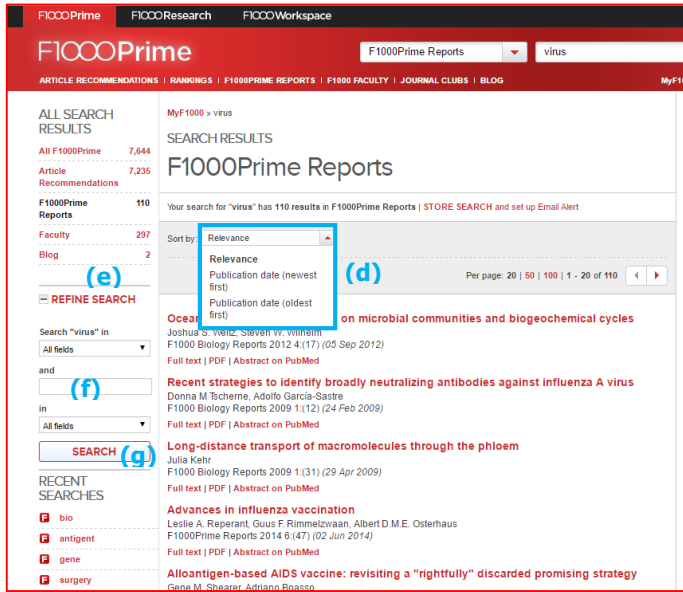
F1000Prime F1000Research F1000Workspace

F1000Prime

F1000Prime Reports virus

ARTICLE RECOMMENDATIONS | RANKINGS | F1000PRIME REPORTS | F1000 FACULTY | JOURNAL CLUBS | BLOG MyF1

ALL SEARCH RESULTS

| | |
|---|---|
| All F1000Prime | 7,644 |
| Article Recommendations | 7,235 |
| F1000Prime Reports | 110 |
| Faculty | 297 |
| Blog | 2 |

(e)

REFINE SEARCH

Search "virus" in

All fields

and

(f)

in

All fields

SEARCH (g)

RECENT SEARCHES

bio

antigent

gene

surgery

MyF1000 » virus

SEARCH RESULTS

F1000Prime Reports

Your search for "virus" has 110 results in F1000Prime Reports | STORE SEARCH and set up Email Alert

Sort by: Relevance

Relevance
Publication date (newest first)
Publication date (oldest first)

(d)

Per page: 20 | 50 | 100 | 1 - 20 of 110

Ocea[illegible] on microbial communities and biogeochemical cycles
Joshua S. Weitz, Steven W. Wilhelm
F1000 Biology Reports 2012 4:(17) (05 Sep 2012)
Full text | PDF | Abstract on PubMed

Recent strategies to identify broadly neutralizing antibodies against influenza A virus
Donna M Tscherne, Adolfo García-Sastre
F1000 Biology Reports 2009 1:(12) (24 Feb 2009)
Full text | PDF | Abstract on PubMed

Long-distance transport of macromolecules through the phloem
Julia Kehr
F1000 Biology Reports 2009 1:(31) (29 Apr 2009)
Full text | PDF | Abstract on PubMed

Advances in influenza vaccination
Leslie A. Reperant, Guus F. Rimmelzwaan, Albert D.M.E. Osterhaus
F1000Prime Reports 2014 6:(47) (02 Jun 2014)
Full text | PDF | Abstract on PubMed

Alloantigen-based AIDS vaccine: revisiting a "rightfully" discarded promising strategy
Gene M. Shearer, Adriano Boasso